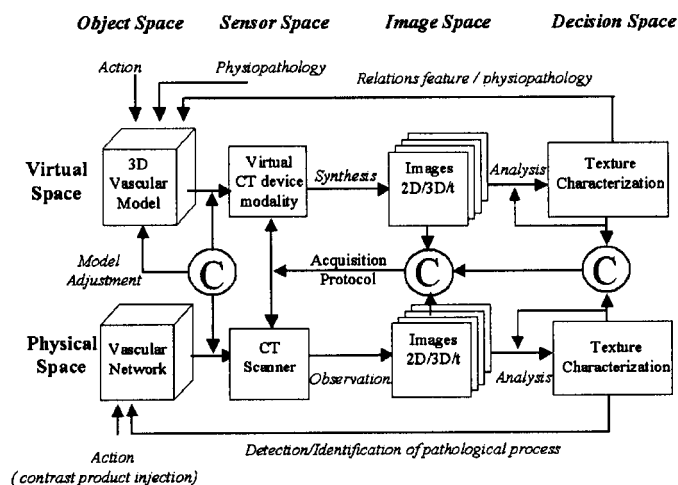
Object Space Sensor Space Image Space Decision Space

Action

Physiopathology

Relations feature / physiopathology

Virtual Space

3D Vascular Model

Virtual CT device modality

Synthesis

Images 2D/3D/t

Analysis

Texture Characterization

Model Adjustment

C

Acquisition Protocol

C

C

Physical Space

Vascular Network

CT Scanner

Observation

Images 2D/3D/t

Analysis

Texture Characterization

Detection/Identification of pathological process

Action
( contrast product injection)